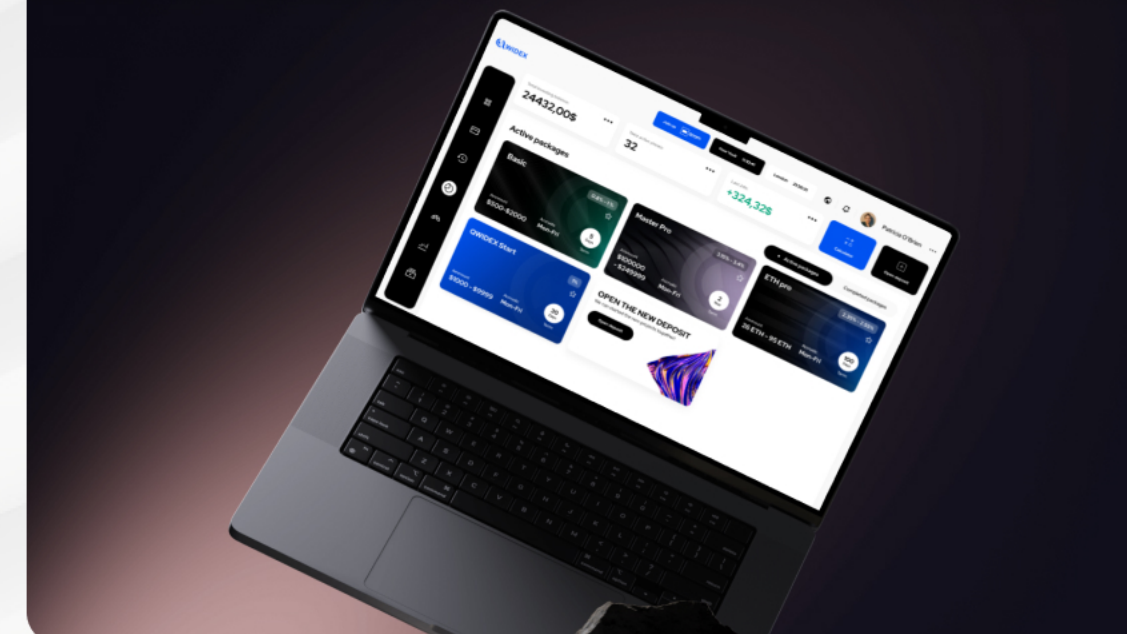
QWIDEX

24432,00$

32

+324,32$

Active packages

Basic

$500-$2000

Mon-Fri

QWIDEX Start

$100 - $9999

Mon-Fri

Master Pro

$10000 - $249999

Mon-Fri

OPEN THE NEW DEPOSIT

Open deposit

ETH pro

25 ETH - 95 ETH

Mon-Fri

Active packages

Completed packages

Calculator

Open deposit

Patrice O'Brien